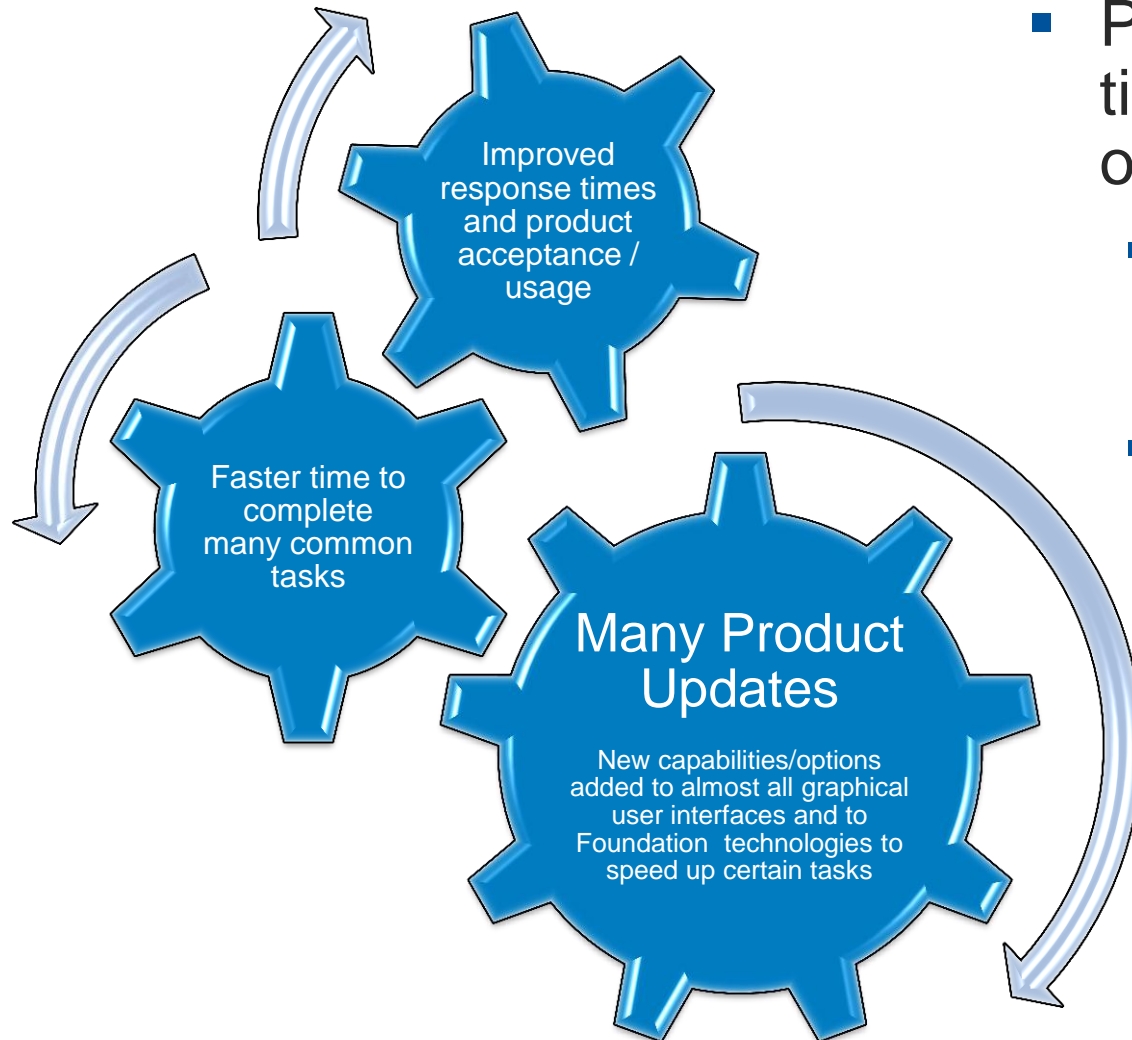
Improved response times and product acceptance / usage

Faster time to complete many common tasks

Many Product Updates

New capabilities/options added to almost all graphical user interfaces and to Foundation technologies to speed up certain tasks

P
ti
o